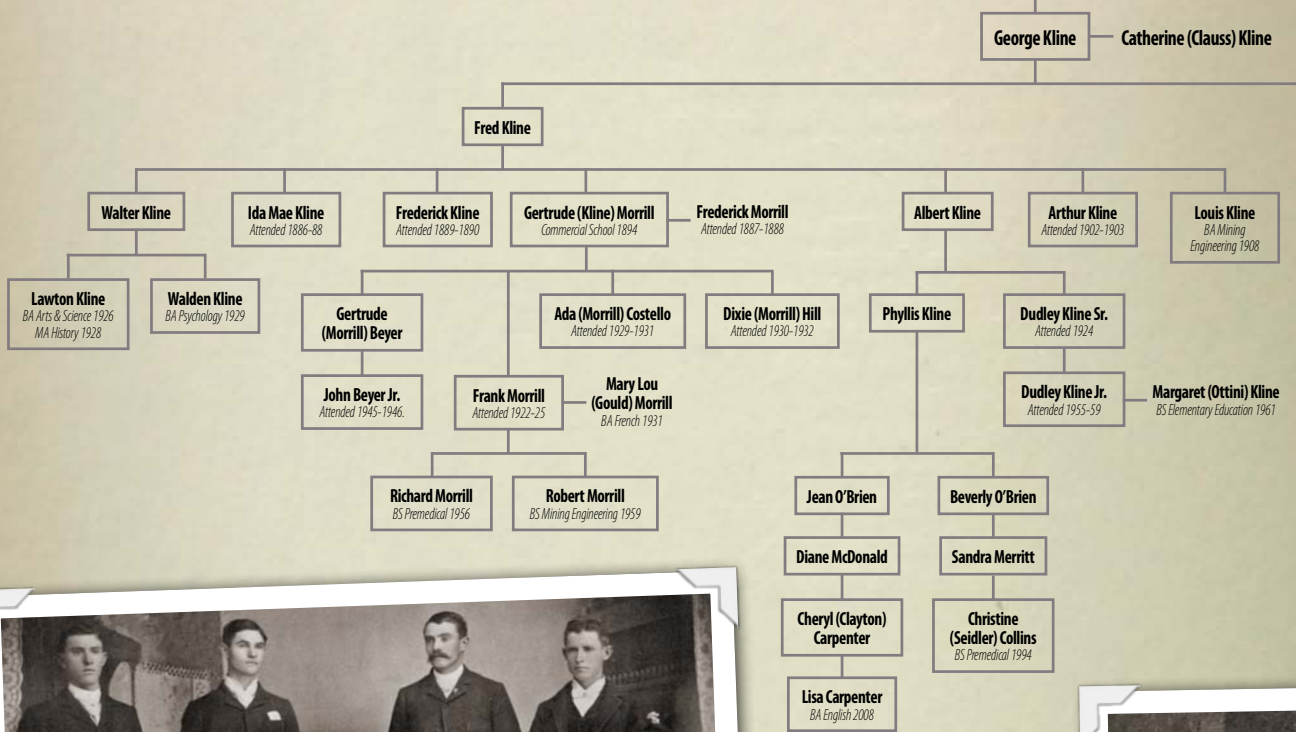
George Kline

Catherine (Clauss) Kline

Fred Kline

Walter Kline

Ida Mae Kline
Attended 1886-88

Frederick Kline
Attended 1889-1890

Gertrude (Kline) Morrill
Commercial School 1894

Frederick Morrill
Attended 1887-1888

Albert Kline

Arthur Kline
Attended 1902-1903

Louis Kline
BA Mining Engineering 1908

Lawton Kline
BA Arts & Science 1926
MA History 1928

Walden Kline
BA Psychology 1929

Gertrude (Morrill) Beyer

Ada (Morrill) Costello
Attended 1929-1931

Dixie (Morrill) Hill
Attended 1930-1932

Phyllis Kline

Dudley Kline Sr.
Attended 1924

John Beyer Jr.
Attended 1945-1946.

Frank Morrill
Attended 1922-25

Mary Lou (Gould) Morrill
BA French 1931

Dudley Kline Jr.
Attended 1955-59

Margaret (Ottini) Kline
BS Elementary Education 1961

Richard Morrill
BS Premedical 1956

Robert Morrill
BS Mining Engineering 1959

Jean O'Brien

Beverly O'Brien

Diane McDonald

Sandra Merritt

Cheryl (Clayton) Carpenter

Christine (Seidler) Collins
BS Premedical 1994

Lisa Carpenter
BA English 2008